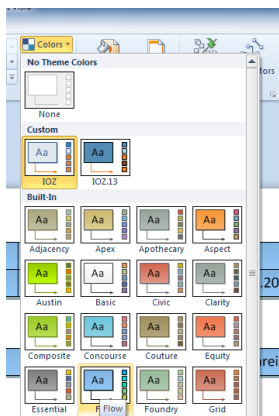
Visio

Colors

tors

No Theme Colors

None

Custom

Aa

IOZ

Aa

IOZ.13

Built-In

Aa

Adjacency

Aa

Apex

Aa

Apothecary

Aa

Aspect

Aa

Austin

Aa

Basic

Aa

Civic

Aa

Clarity

Aa

Composite

Aa

Concourse

Aa

Couture

Aa

Equity

Aa

Essential

Aa

F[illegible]

Flow

Aa

Foundry

Aa

Grid

.20

rei